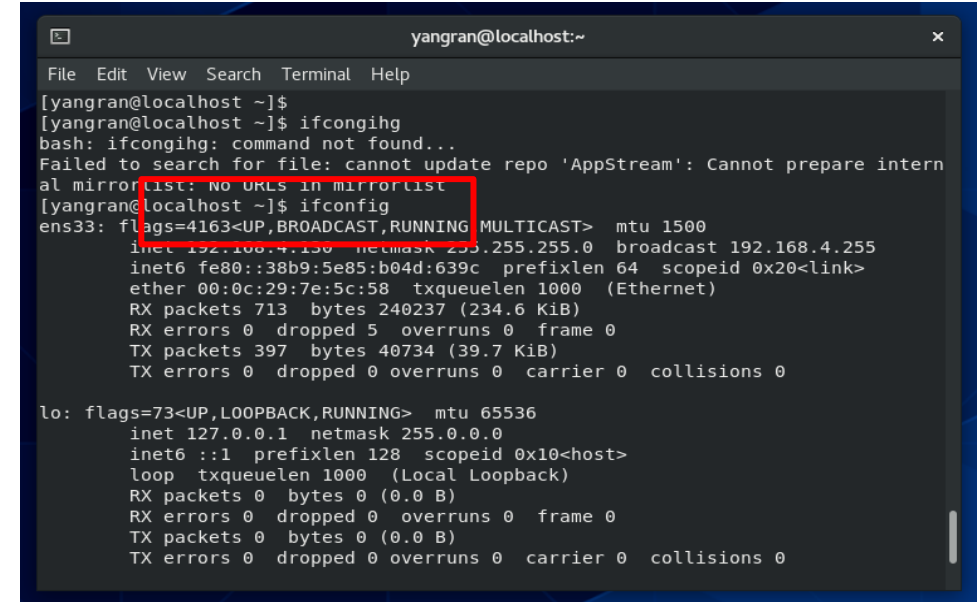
yangran@localhost:~

File Edit View Search Terminal Help
[yangran@localhost ~]$
[yangran@localhost ~]$ ifcongihg
bash: ifcongihg: command not found...
Failed to search for file: cannot update repo 'AppStream': Cannot prepare internal mirrorlist: No URLs in mirrorlist
[yangran@localhost ~]$ ifconfig
ens33: flags=4163<UP,BROADCAST,RUNNING,MULTICAST> mtu 1500
inet 192.168.4.130 netmask 255.255.255.0 broadcast 192.168.4.255
inet6 fe80::38b9:5e85:b04d:639c prefixlen 64 scopeid 0x20<link>
ether 00:0c:29:7e:5c:58 txqueuelen 1000 (Ethernet)
RX packets 713 bytes 240237 (234.6 KiB)
RX errors 0 dropped 5 overruns 0 frame 0
TX packets 397 bytes 40734 (39.7 KiB)
TX errors 0 dropped 0 overruns 0 carrier 0 collisions 0

lo: flags=73<UP,LOOPBACK,RUNNING> mtu 65536
inet 127.0.0.1 netmask 255.0.0.0
inet6 ::1 prefixlen 128 scopeid 0x10<host>
loop txqueuelen 1000 (Local Loopback)
RX packets 0 bytes 0 (0.0 B)
RX errors 0 dropped 0 overruns 0 frame 0
TX packets 0 bytes 0 (0.0 B)
TX errors 0 dropped 0 overruns 0 carrier 0 collisions 0